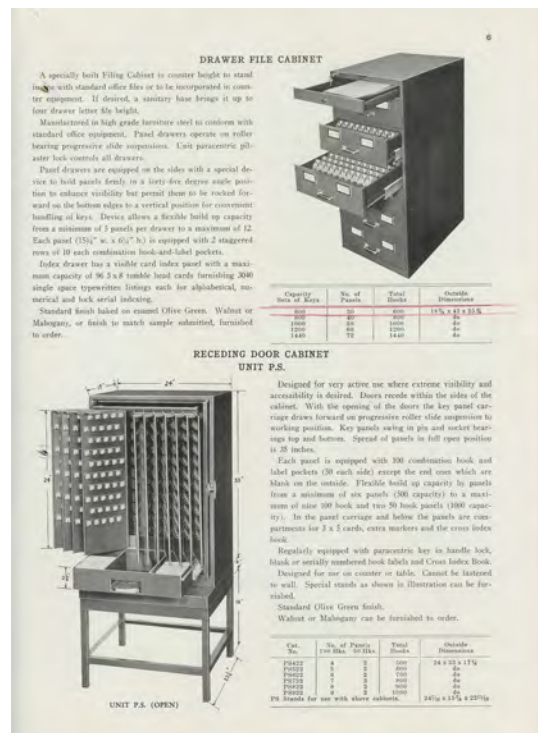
6

DRAWER FILE CABINET

A specially built Filing Cabinet is counter height to stand in line with standard office files or to be incorporated in counter equipment. If desired, a sanitary base brings it up to four drawer letter file height.

Manufactured in high grade furniture steel to conform with standard office equipment. Panel drawers operate on roller bearing progressive slide suspensions. Unit paracentric pilaster lock controls all drawers.

Panel drawers are equipped on the sides with a special device to hold panels firmly in a forty-five degree angle position to enhance visibility but permit them to be rocked forward on the bottom edges to a vertical position for convenient handling of keys. Device allows a flexible build up capacity from a minimum of 3 panels per drawer to a maximum of 12. Each panel ($15\frac{3}{4}$" w. x $6\frac{1}{2}$" h.) is equipped with 2 staggered rows of 10 each combination hook-and-label pockets.

Index drawer has a visible card index panel with a maximum capacity of 96 3 x 5 tumble head cards furnishing 3040 single space typewritten listings each for alphabetical, numerical and lock serial indexing.

Standard finish baked on enamel Olive Green. Walnut or Mahogany, or finish to match sample submitted, furnished to order.

| Capacity Sets of Keys | No. of Panels | Total Hooks | Outside Dimensions |
|---|---|---|---|
| 600 | 30 | 600 | $18\frac{3}{4}$ x 42 x $25\frac{5}{8}$ |
| 800 | 40 | 800 | do |
| 1000 | 50 | 1000 | do |
| 1200 | 60 | 1200 | do |
| 1440 | 72 | 1440 | do |

RECEDING DOOR CABINET
UNIT P.S.

Designed for very active use where extreme visibility and accessibility is desired. Doors recede within the sides of the cabinet. With the opening of the doors the key panel carriage draws forward on progressive roller slide suspension to working position. Key panels swing in pin and socket bearings top and bottom. Spread of panels in full open position is 35 inches.

Each panel is equipped with 100 combination hook and label pockets (50 each side) except the end ones which are blank on the outside. Flexible build up capacity by panels from a minimum of six panels (500 capacity) to a maximum of nine 100 hook and two 50 hook panels (1000 capacity). In the panel carriage and below the panels are compartments for 3 x 5 cards, extra markers and the cross index book.

Regularly equipped with paracentric key in handle lock, blank or serially numbered hook labels and Cross Index Book.

Designed for use on counter or table. Cannot be fastened to wall. Special stands as shown in illustration can be furnished.

Standard Olive Green finish.

Walnut or Mahogany can be furnished to order.

24"
24
33"
16"
36"
$22\frac{1}{2}$"

UNIT P.S. (OPEN)

| Cat. No. | No. of Panels 100 Hks. | 50 Hks. | Total Hooks | Outside Dimensions |
|---|---|---|---|---|
| PS422 | 4 | 2 | 500 | 24 x 33 x $17\frac{5}{8}$ |
| PS522 | 5 | 2 | 600 | do |
| PS622 | 6 | 2 | 700 | do |
| PS722 | 7 | 2 | 800 | do |
| PS822 | 8 | 2 | 900 | do |
| PS922 | 9 | 2 | 1000 | $24\frac{1}{2}$ x $33\frac{5}{8}$ x $22\frac{1}{2}$ |
| PS Stands for use with above cabinets. | | | | |